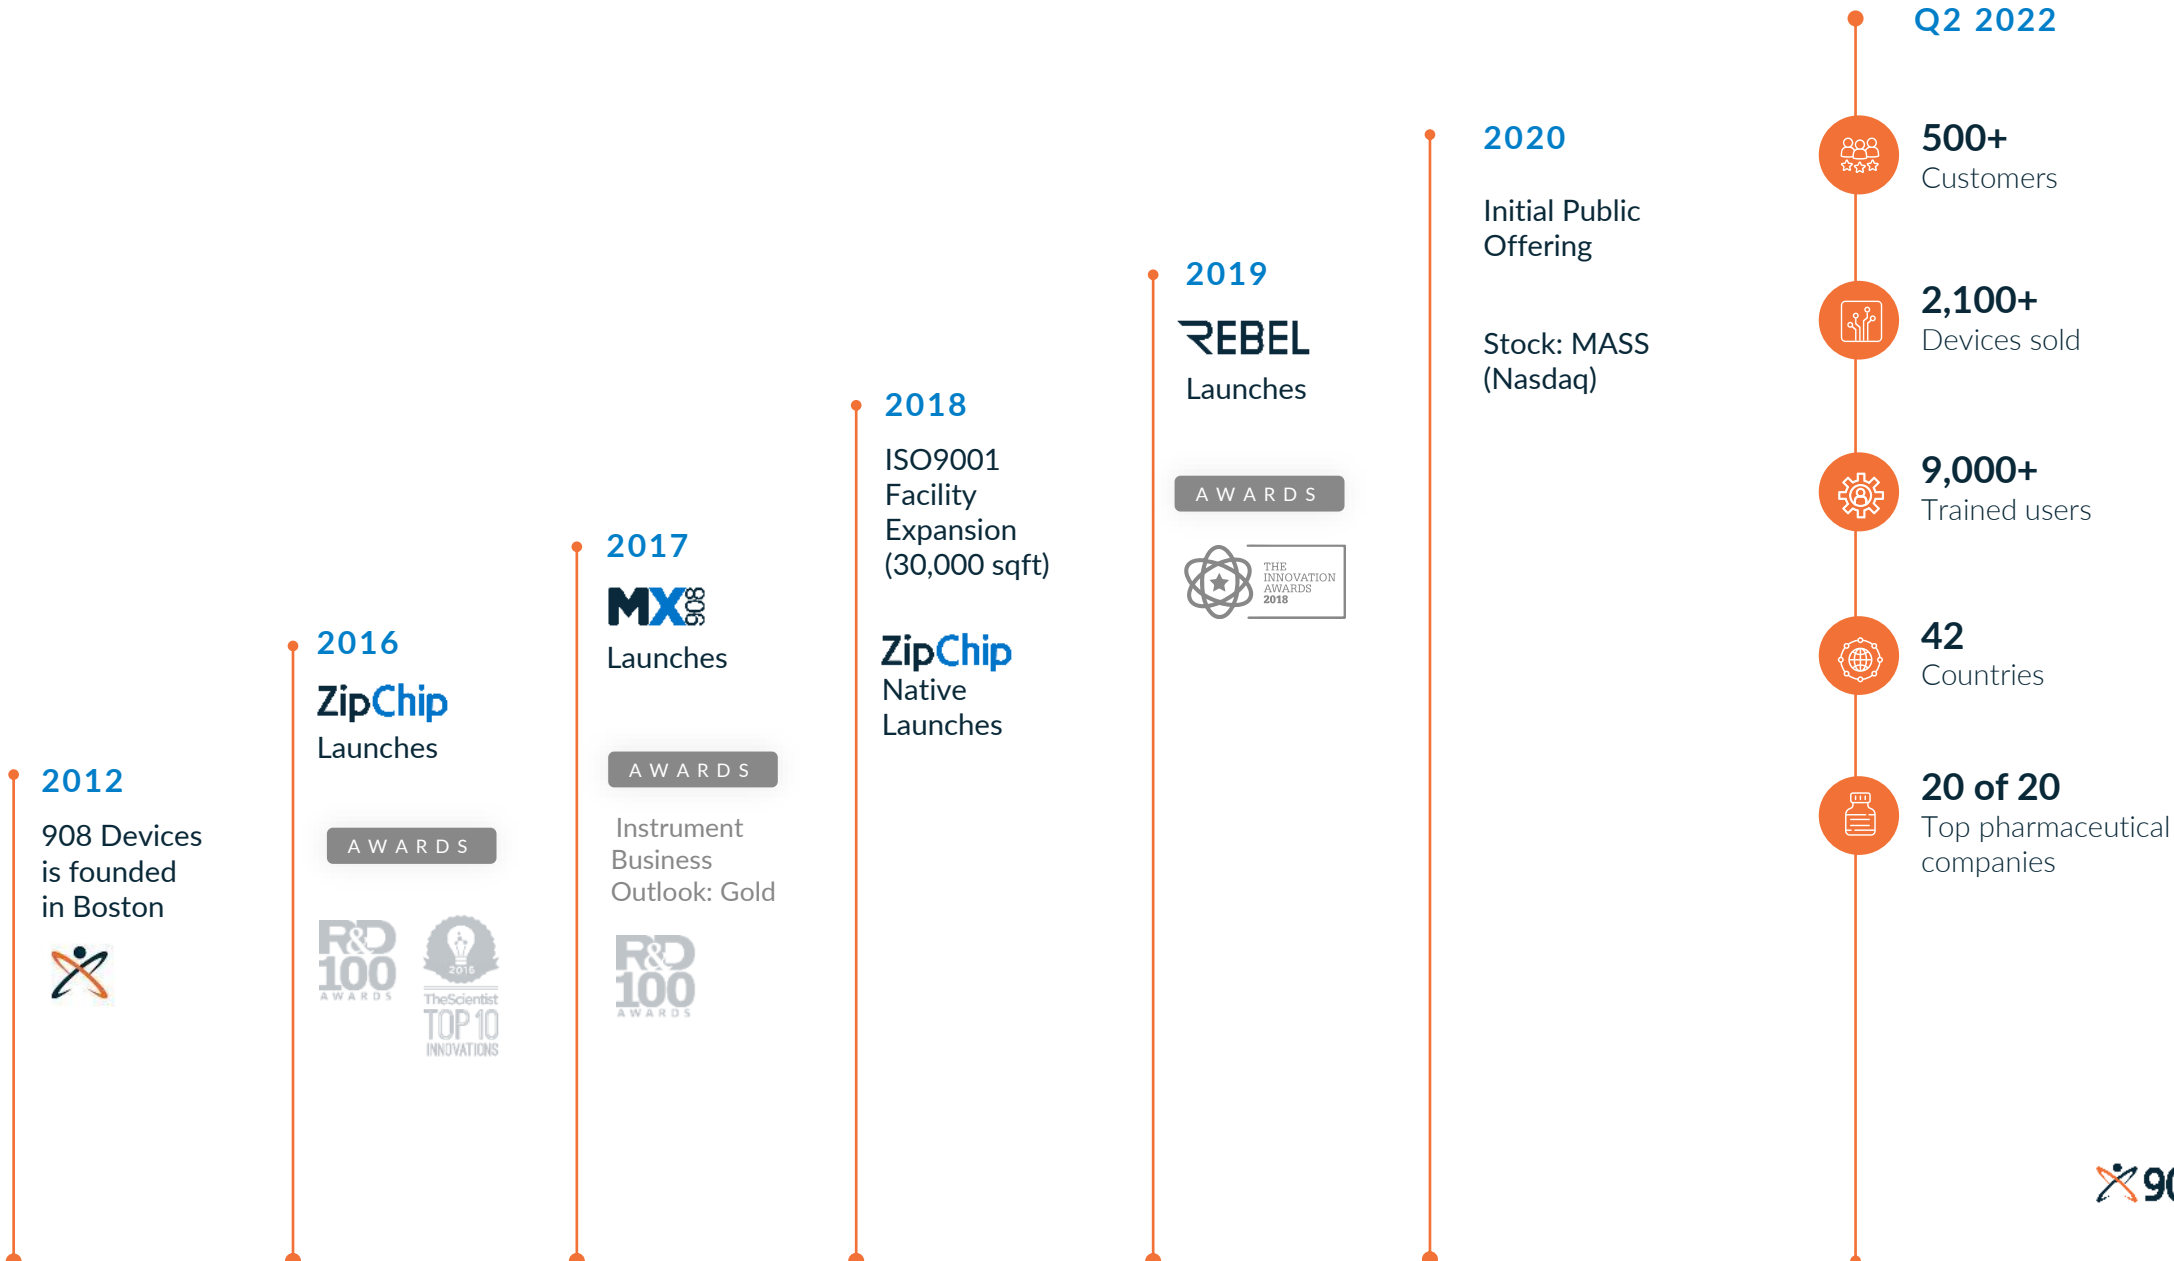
2012

908 Devices is founded in Boston

2016

ZipChip

Launches

AWARDS

R&D 100 AWARDS

2016 TheScientist TOP 10 INNOVATIONS

2017

MX908

Launches

AWARDS

Instrument Business Outlook: Gold

R&D 100 AWARDS

2018

ISO9001 Facility Expansion (30,000 sqft)

ZipChip

Native Launches

2019

REBEL

Launches

AWARDS

THE INNOVATION AWARDS 2018

2020

Initial Public Offering

Stock: MASS (Nasdaq)

Q2 2022

500+
Customers

2,100+
Devices sold

9,000+
Trained users

42
Countries

20 of 20
Top pharmaceutical companies

90